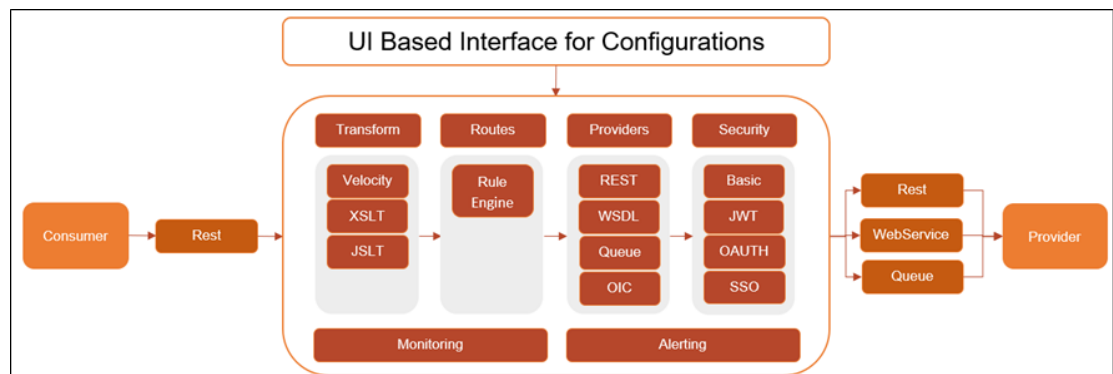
UI Based Interface for Configurations

Consumer

Rest

Transform

Velocity

XSLT

JSLT

Routes

Rule Engine

Providers

REST

WSDL

Queue

OIC

Security

Basic

JWT

OAUTH

SSO

Monitoring

Alerting

Rest

WebService

Queue

Provider